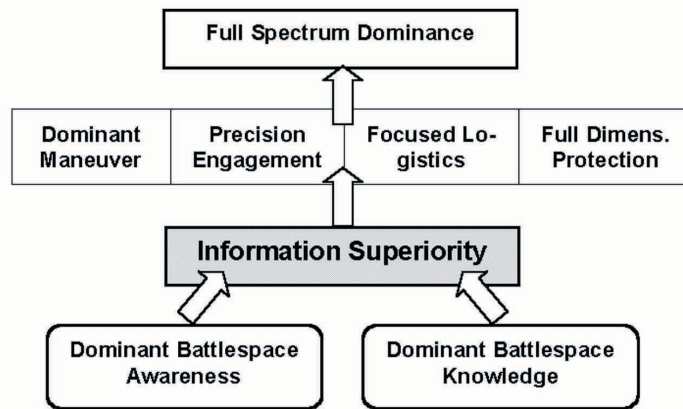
Full Spectrum Dominance

| Dominant Maneuver | Precision Engagement | Focused Logistics | Full Dimens. Protection |
|---|---|---|---|

Information Superiority

Dominant Battlespace Awareness

Dominant Battlespace Knowledge